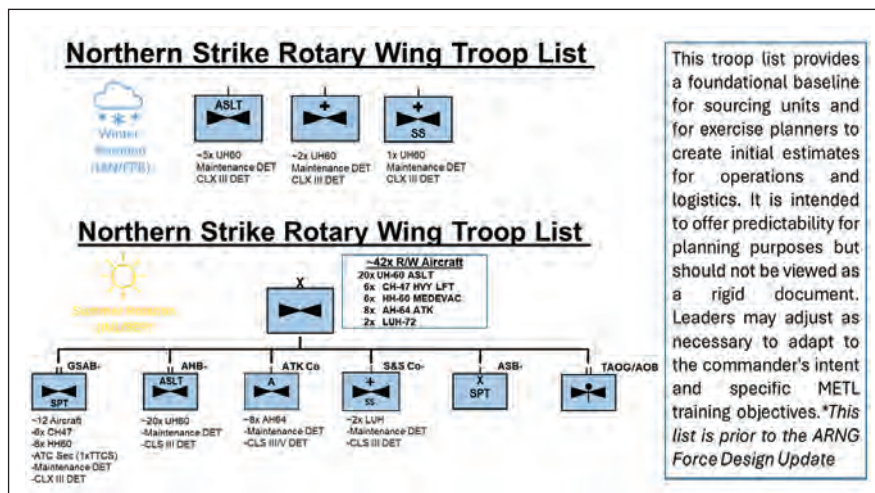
Northern Strike Rotary Wing Troop List

Winter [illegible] ([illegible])

ASLT

~5x UH60 Maintenance DET CLX III DET

~2x UH60 Maintenance DET CLX III DET

SS

1x UH60 Maintenance DET CLX III DET

Northern Strike Rotary Wing Troop List

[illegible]

X

~42x R/W Aircraft
20x UH-60 ASLT
6x CH-47 HVY LFT
6x HH-60 MEDEVAC
8x AH-64 ATK
2x LUH-72

GSAB-

SPT

~12 Aircraft
-6x CH47
-6x HH60
-ATC Sec (1xTTCS)
-Maintenance DET
-CLX III DET

AHB-

ASLT

~20x UH60
-Maintenance DET
-CLS III DET

ATK Co

A

~8x AH64
-Maintenance DET
-CLS III/V DET

S&S Co-

SS

~2x LUH
-Maintenance DET
-CLS III DET

ASB-

X

SPT

TAOG/AOB

This troop list provides a foundational baseline for sourcing units and for exercise planners to create initial estimates for operations and logistics. It is intended to offer predictability for planning purposes but should not be viewed as a rigid document. Leaders may adjust as necessary to adapt to the commander's intent and specific METL training objectives.*This list is prior to the ARNG Force Design Update